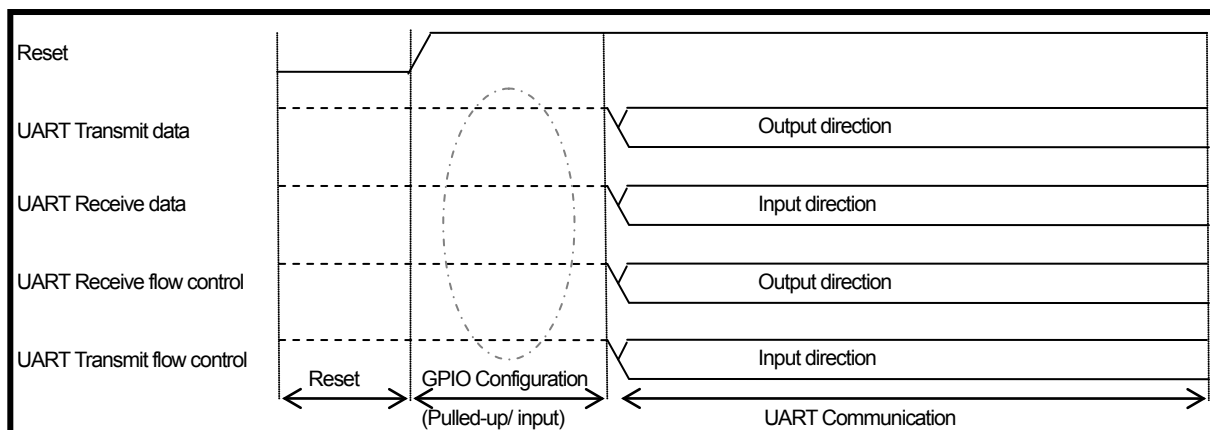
Reset
UART Transmit data
Output direction
UART Receive data
Input direction
UART Receive flow control
Output direction
UART Transmit flow control
Input direction
Reset
GPIO Configuration
(Pulled-up/ input)
UART Communication